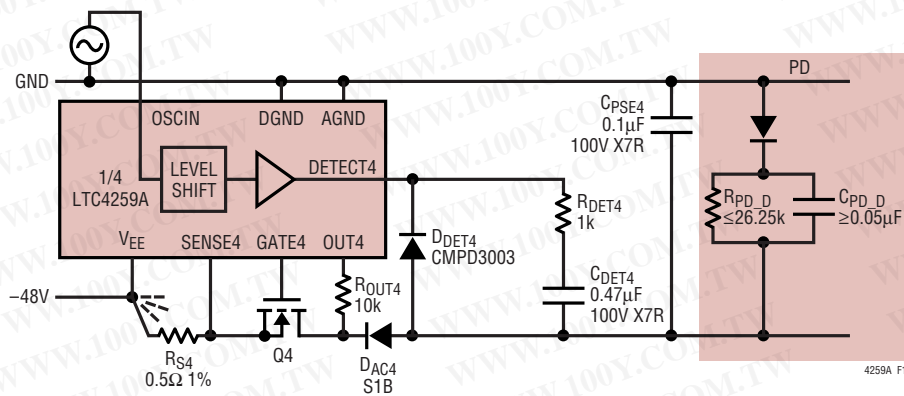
GND
OSCIN
DGND
AGND
1/4
LTC4259A
LEVEL SHIFT
DETECT4
$V_{EE}$
SENSE4
GATE4
OUT4
−48V
$R_{S4}$
0.5Ω 1%
Q4
$R_{OUT4}$
10k
$D_{AC4}$
S1B
$D_{DET4}$
CMPD3003
$R_{DET4}$
1k
$C_{DET4}$
0.47μF
100V X7R
$C_{PSE4}$
0.1μF
100V X7R
PD
$R_{PD\_D}$
≤26.25k
$C_{PD\_D}$
≥0.05μF
4259A F1
WWW.100Y.COM.TW